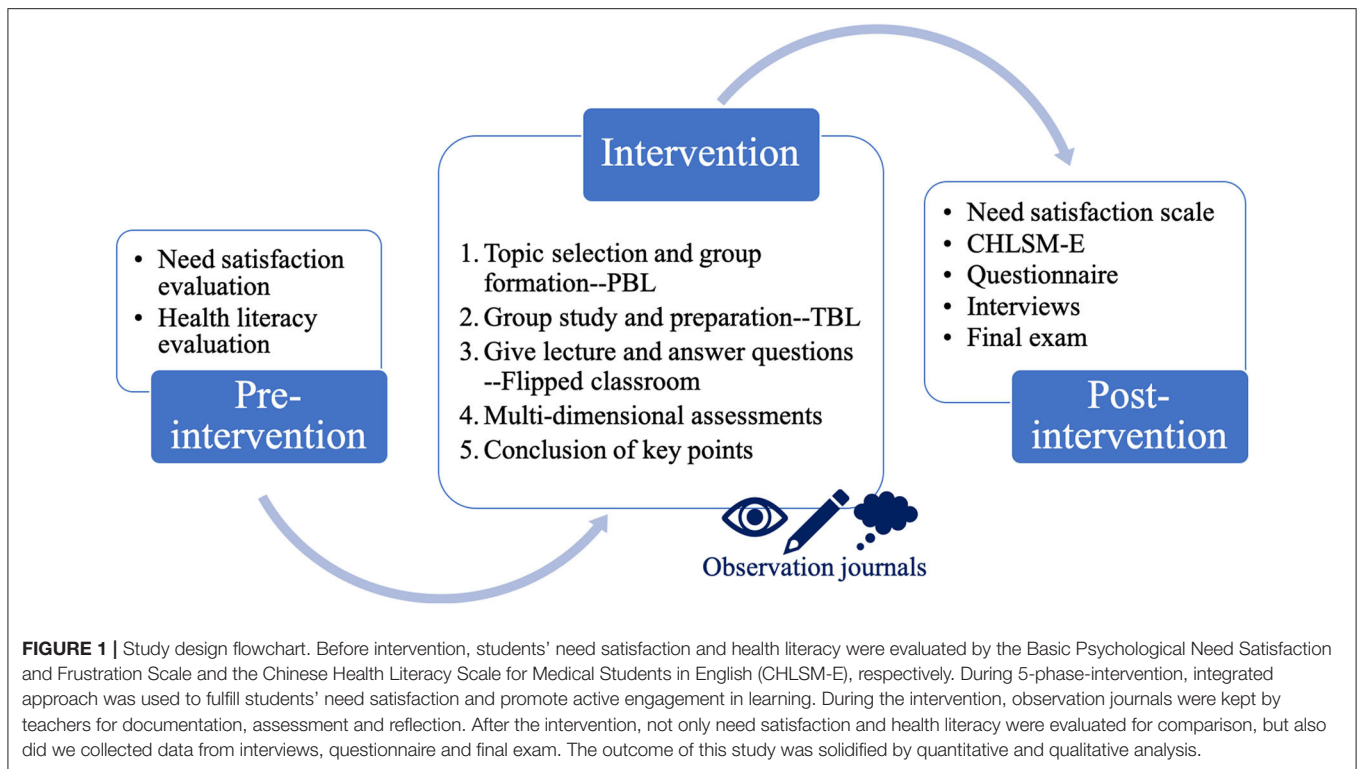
• Need satisfaction evaluation
• Health literacy evaluation

Pre-intervention

Intervention

1. Topic selection and group formation--PBL
2. Group study and preparation--TBL
3. Give lecture and answer questions --Flipped classroom
4. Multi-dimensional assessments
5. Conclusion of key points

Observation journals

• Need satisfaction scale
• CHLSM-E
• Questionnaire
• Interviews
• Final exam

Post-intervention

**FIGURE 1 |** Study design flowchart. Before intervention, students' need satisfaction and health literacy were evaluated by the Basic Psychological Need Satisfaction and Frustration Scale and the Chinese Health Literacy Scale for Medical Students in English (CHLSM-E), respectively. During 5-phase-intervention, integrated approach was used to fulfill students' need satisfaction and promote active engagement in learning. During the intervention, observation journals were kept by teachers for documentation, assessment and reflection. After the intervention, not only need satisfaction and health literacy were evaluated for comparison, but also did we collected data from interviews, questionnaire and final exam. The outcome of this study was solidified by quantitative and qualitative analysis.